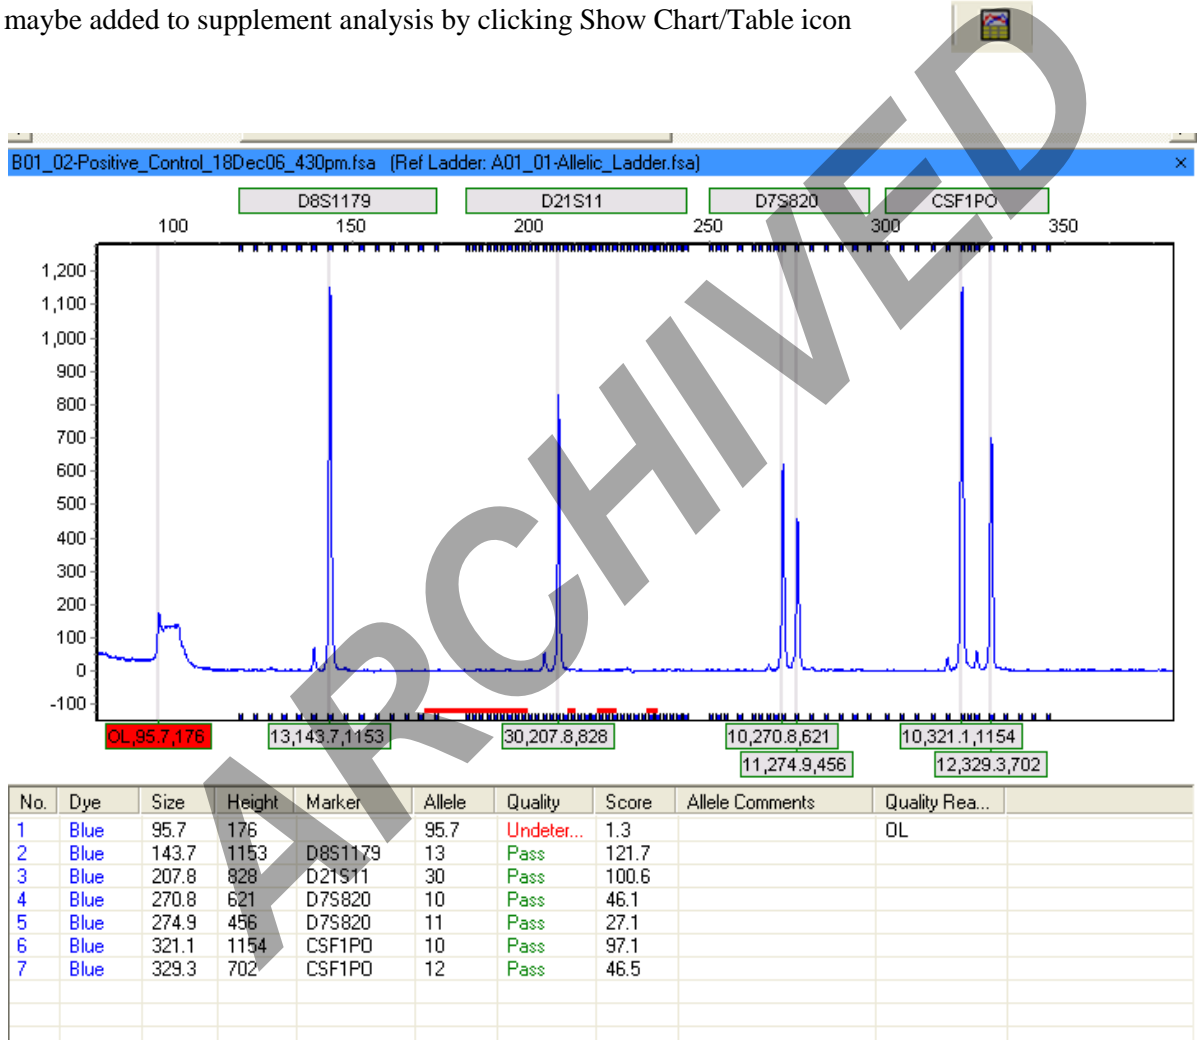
maybe added to supplement analysis by clicking Show Chart/Table icon

B01_02-Positive_Control_18Dec06_430pm.fsa (Ref Ladder: A01_01-Allelic_Ladder.fsa)

D8S1179 D21S11 D7S820 CSF1PO

100 150 200 250 300 350

1,200
1,100
1,000
900
800
700
600
500
400
300
200
100
0
-100

OL,95.7,176
13,143.7,1153
30,207.8,828
10,270.8,621
11,274.9,456
10,321.1,1154
12,329.3,702

ARCHIVED

| No. | Dye | Size | Height | Marker | Allele | Quality | Score | Allele Comments | Quality Rea... |
|---|---|---|---|---|---|---|---|---|---|
| 1 | Blue | 95.7 | 176 | | 95.7 | Undeter... | 1.3 | | OL |
| 2 | Blue | 143.7 | 1153 | D8S1179 | 13 | Pass | 121.7 | | |
| 3 | Blue | 207.8 | 828 | D21S11 | 30 | Pass | 100.6 | | |
| 4 | Blue | 270.8 | 621 | D7S820 | 10 | Pass | 46.1 | | |
| 5 | Blue | 274.9 | 456 | D7S820 | 11 | Pass | 27.1 | | |
| 6 | Blue | 321.1 | 1154 | CSF1PO | 10 | Pass | 97.1 | | |
| 7 | Blue | 329.3 | 702 | CSF1PO | 12 | Pass | 46.5 | | |